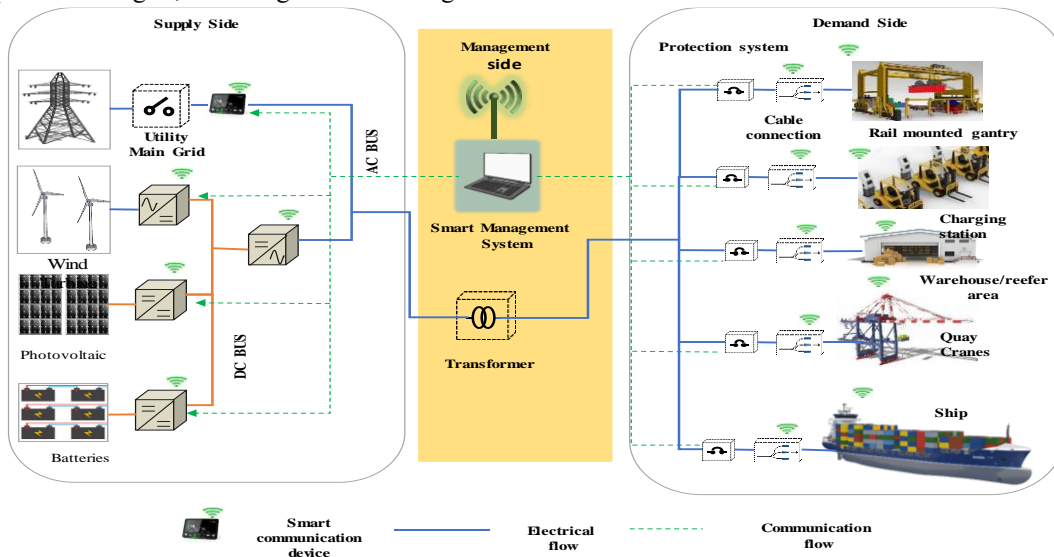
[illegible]

Supply Side

Management side

Demand Side

Protection system

Utility Main Grid

AC BUS

Cable connection

Rail mounted gantry

Wind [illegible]

Smart Management System

Charging station

Warehouse/reefer area

Photovoltaic

DC BUS

Transformer

Quay Cranes

Batteries

Ship

Smart communication device

Electrical flow

Communication flow